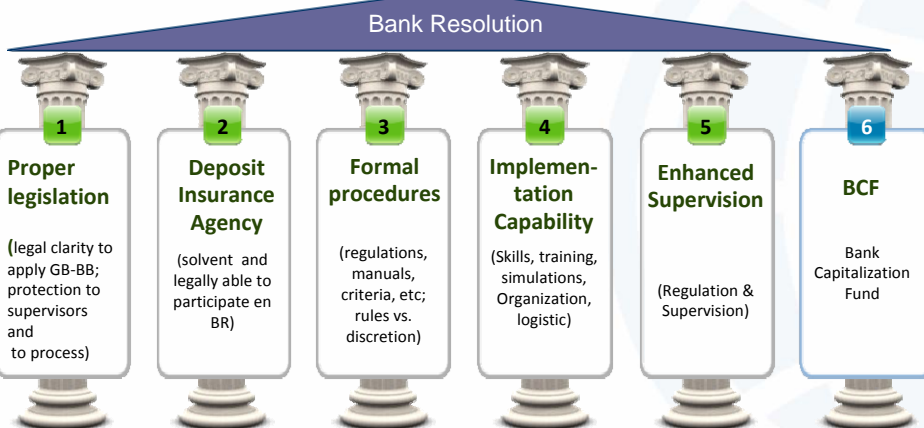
Bank Resolution

1
Proper legislation
(legal clarity to apply GB-BB; protection to supervisors and to process)

2
Deposit Insurance Agency
(solvent and legally able to participate en BR)

3
Formal procedures
(regulations, manuals, criteria, etc; rules vs. discretion)

4
Implementation Capability
(Skills, training, simulations, Organization, logistic)

5
Enhanced Supervision
(Regulation & Supervision)

6
BCF
Bank Capitalization Fund